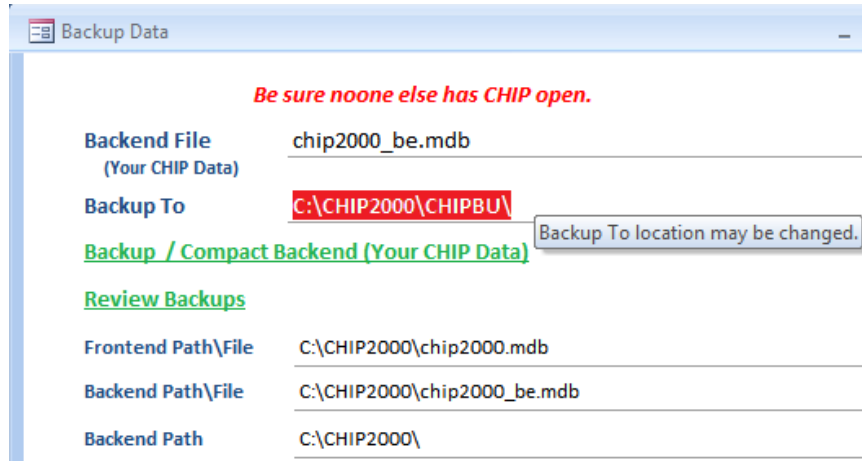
Backup Data

Be sure noone else has CHIP open.

Backend File
(Your CHIP Data)
chip2000_be.mdb

Backup To
C:\CHIP2000\CHIPBU\
Backup To location may be changed.

Backup / Compact Backend (Your CHIP Data)

Review Backups

Frontend Path\File
C:\CHIP2000\chip2000.mdb

Backend Path\File
C:\CHIP2000\chip2000_be.mdb

Backend Path
C:\CHIP2000\